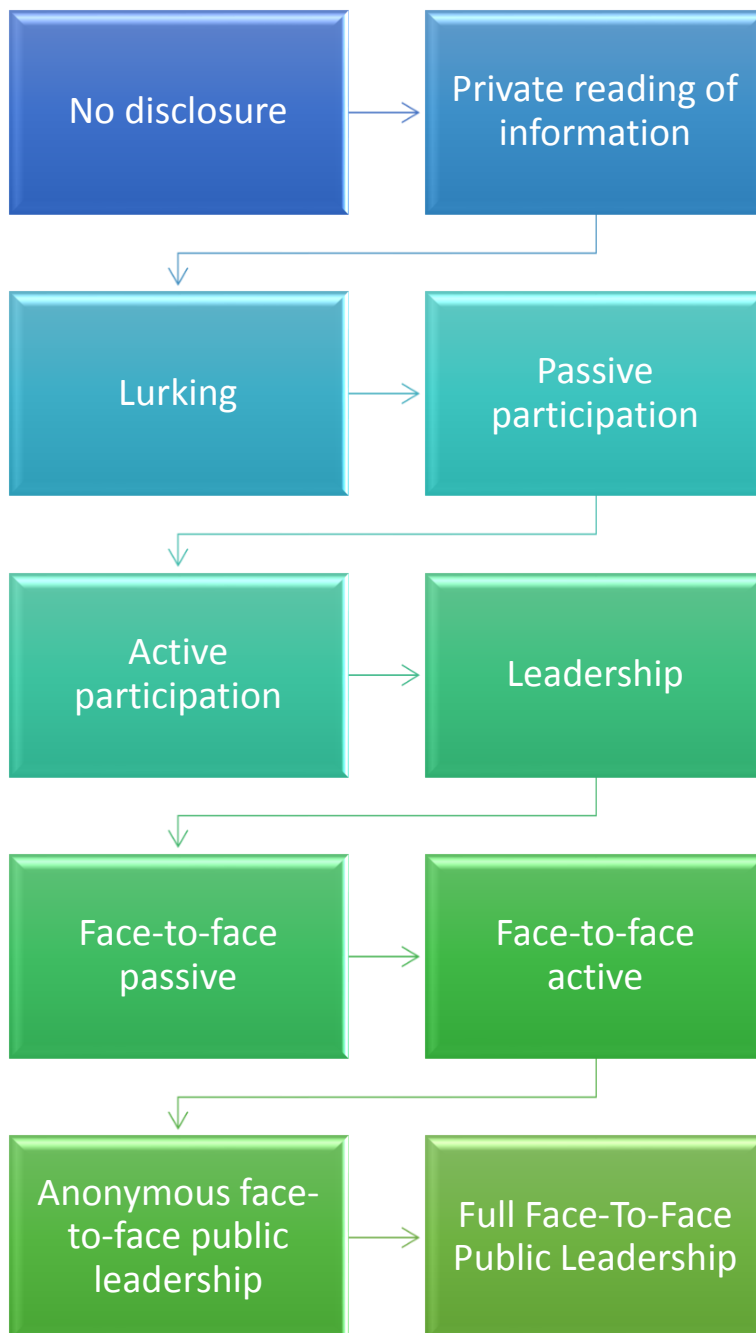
No disclosure

Private reading of information

Lurking

Passive participation

Active participation

Leadership

Face-to-face passive

Face-to-face active

Anonymous face-to-face public leadership

Full Face-To-Face Public Leadership